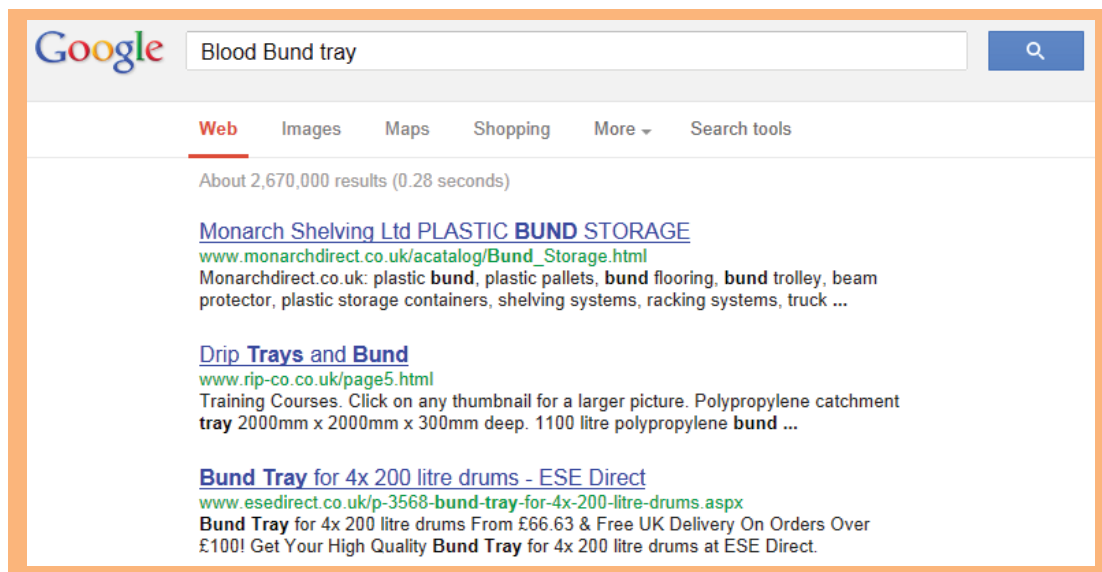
Google

Blood Bund tray

Web Images Maps Shopping More Search tools

About 2,670,000 results (0.28 seconds)

Monarch Shelving Ltd PLASTIC BUND STORAGE
www.monarchdirect.co.uk/acatalog/Bund_Storage.html
Monarchdirect.co.uk: plastic bund, plastic pallets, bund flooring, bund trolley, beam protector, plastic storage containers, shelving systems, racking systems, truck ...

Drip Trays and Bund
www.rip-co.co.uk/page5.html
Training Courses. Click on any thumbnail for a larger picture. Polypropylene catchment tray 2000mm x 2000mm x 300mm deep. 1100 litre polypropylene bund ...

Bund Tray for 4x 200 litre drums - ESE Direct
www.esedirect.co.uk/p-3568-bund-tray-for-4x-200-litre-drums.aspx
Bund Tray for 4x 200 litre drums From £66.63 & Free UK Delivery On Orders Over £100! Get Your High Quality Bund Tray for 4x 200 litre drums at ESE Direct.